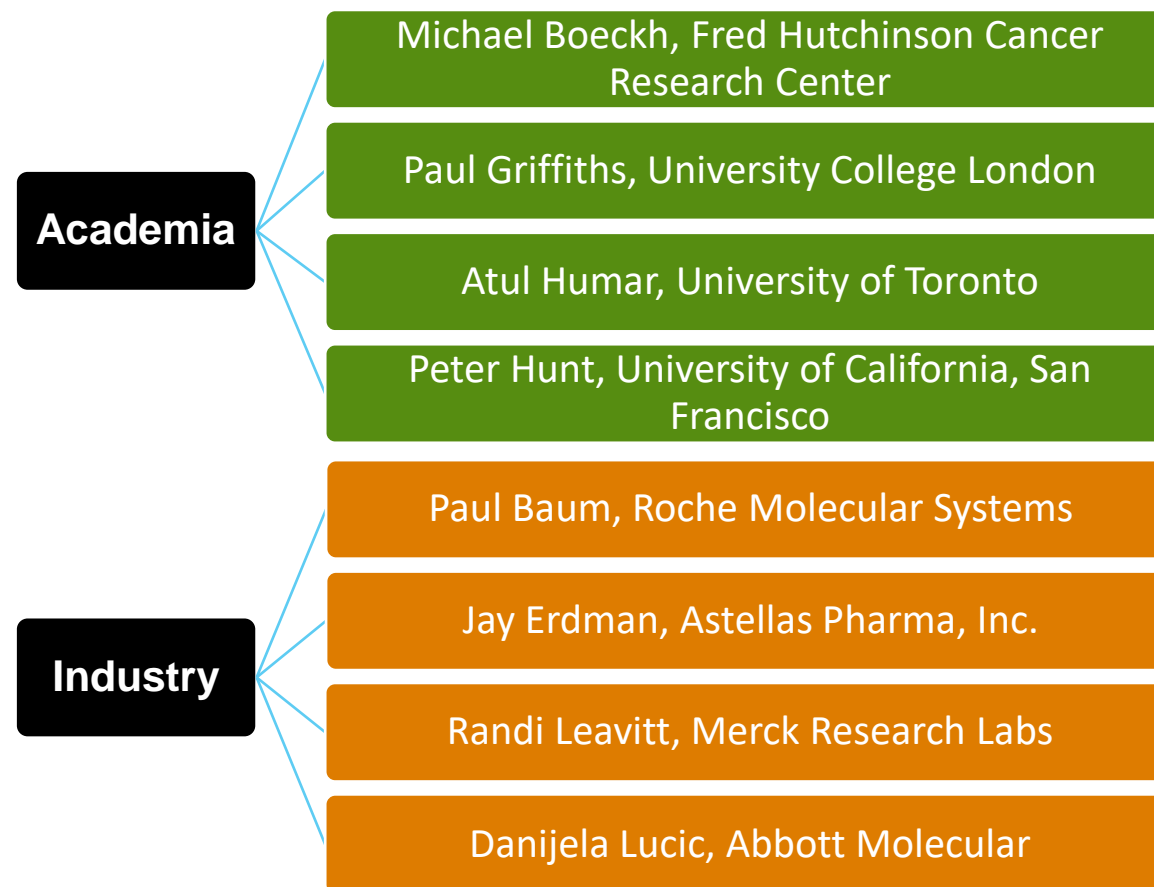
Academia

Michael Boeckh, Fred Hutchinson Cancer Research Center

Paul Griffiths, University College London

Atul Humar, University of Toronto

Peter Hunt, University of California, San Francisco

Industry

Paul Baum, Roche Molecular Systems

Jay Erdman, Astellas Pharma, Inc.

Randi Leavitt, Merck Research Labs

Danijela Lucic, Abbott Molecular